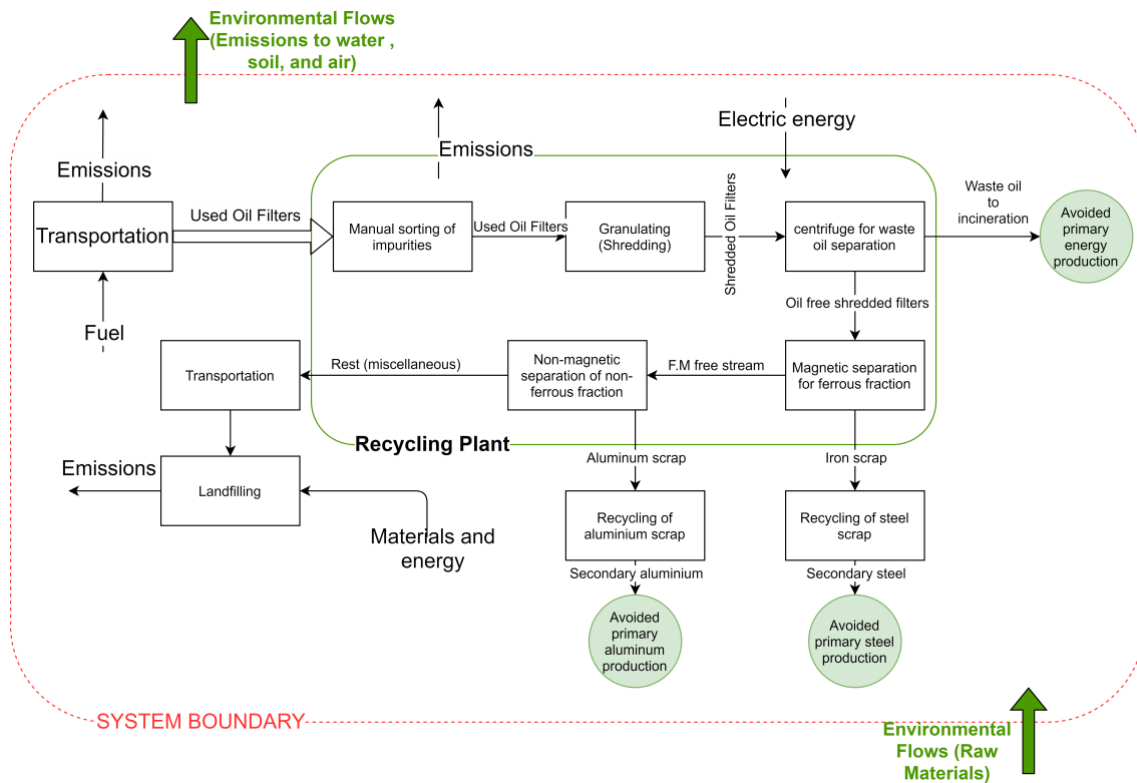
Environmental Flows (Emissions to water , soil, and air)

Emissions

Transportation

Fuel

Used Oil Filters

Emissions

Electric energy

Manual sorting of impurities

Used Oil Filters

Granulating (Shredding)

Shredded Oil Filters

centrifuge for waste oil separation

Waste oil to incineration

Avoided primary energy production

Oil free shredded filters

Transportation

Rest (miscellaneous)

Non-magnetic separation of non-ferrous fraction

F.M free stream

Magnetic separation for ferrous fraction

Recycling Plant

Emissions

Landfilling

Aluminum scrap

Iron scrap

Materials and energy

Recycling of aluminium scrap

Recycling of steel scrap

Secondary aluminium

Secondary steel

Avoided primary aluminum production

Avoided primary steel production

SYSTEM BOUNDARY

Environmental Flows (Raw Materials)